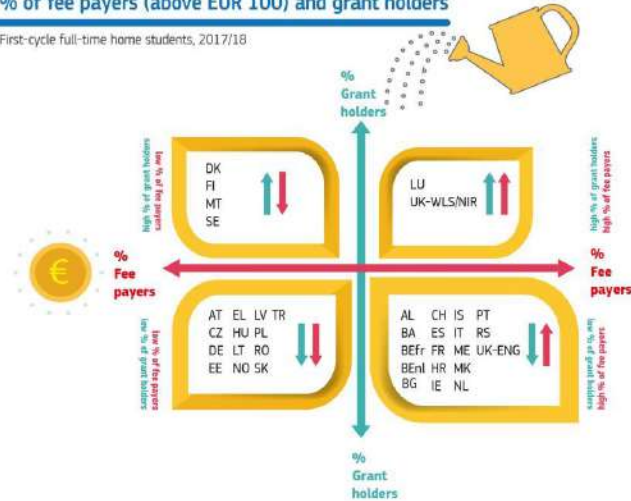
% of fee payers (above EUR 100) and grant holders

First-cycle full-time home students, 2017/18

% Grant holders

high % of grant holders
low % of fee payers

DK
FI
MT
SE

LU
UK-WLS/NIR

high % of grant holders
high % of fee payers

€

% Fee payers

% Fee payers

low % of fee payers
low % of grant holders

AT EL LV TR
CZ HU PL
DE LT RO
EE NO SK

AL CH IS PT
BA ES IT RS
BEfr FR ME UK-ENG
BEnl HR MK
BG IE NL

low % of grant holders
high % of fee payers

% Grant holders